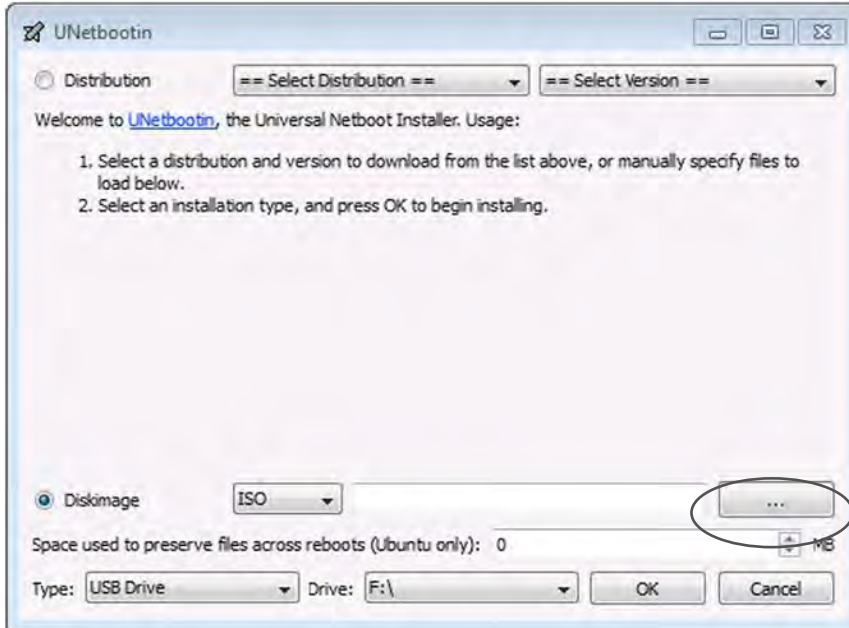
UNetbootin

Distribution == Select Distribution == == Select Version ==

Welcome to UNetbootin, the Universal Netboot Installer. Usage:

1. Select a distribution and version to download from the list above, or manually specify files to load below.
2. Select an installation type, and press OK to begin installing.

Diskimage ISO ...

Space used to preserve files across reboots (Ubuntu only): 0 MB

Type: USB Drive Drive: F:\ OK Cancel